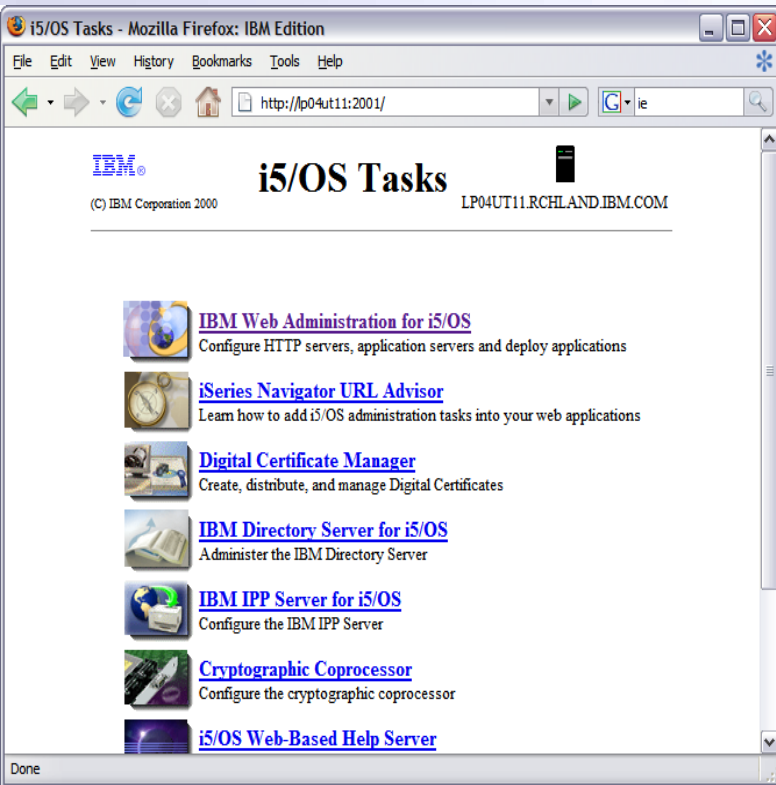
i5/OS Tasks - Mozilla Firefox: IBM Edition

File Edit View History Bookmarks Tools Help

http://lp04ut11:2001/

ie

IBM®
(C) IBM Corporation 2000

i5/OS Tasks

LP04UT11.RCHLAND.IBM.COM

IBM Web Administration for i5/OS
Configure HTTP servers, application servers and deploy applications

iSeries Navigator URL Advisor
Learn how to add i5/OS administration tasks into your web applications

Digital Certificate Manager
Create, distribute, and manage Digital Certificates

IBM Directory Server for i5/OS
Administer the IBM Directory Server

IBM IPP Server for i5/OS
Configure the IBM IPP Server

Cryptographic Coprocessor
Configure the cryptographic coprocessor

i5/OS Web-Based Help Server

Done